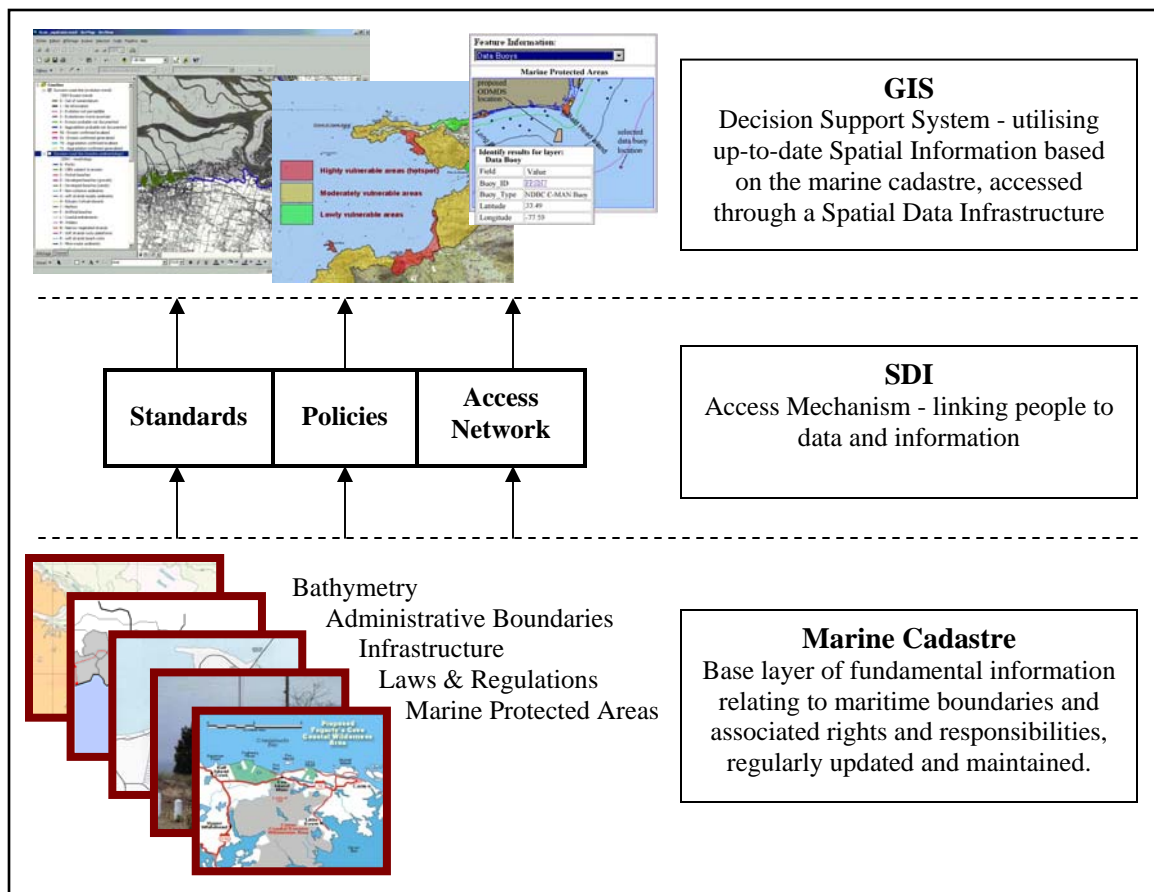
Feature Information:

Data Buoys

Marine Protected Areas

proposed ODMDS location

selected data buoy location

Identify results for layer: Data Buoy

| Field | Value |
|---|---|
| Buoy_ID | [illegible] |
| Buoy_Type | NDBC C-MAN Buoy |
| Latitude | 33.49 |
| Longitude | -77.59 |

Highly vulnerable areas (hotspot)

Moderately vulnerable areas

Lowly vulnerable areas

GIS
Decision Support System - utilising up-to-date Spatial Information based on the marine cadastre, accessed through a Spatial Data Infrastructure

Standards

Policies

Access Network

SDI
Access Mechanism - linking people to data and information

Bathymetry

Administrative Boundaries

Infrastructure

Laws & Regulations

Marine Protected Areas

Proposed Frigate's Cove Coastal Wilderness Area

Marine Cadastre
Base layer of fundamental information relating to maritime boundaries and associated rights and responsibilities, regularly updated and maintained.